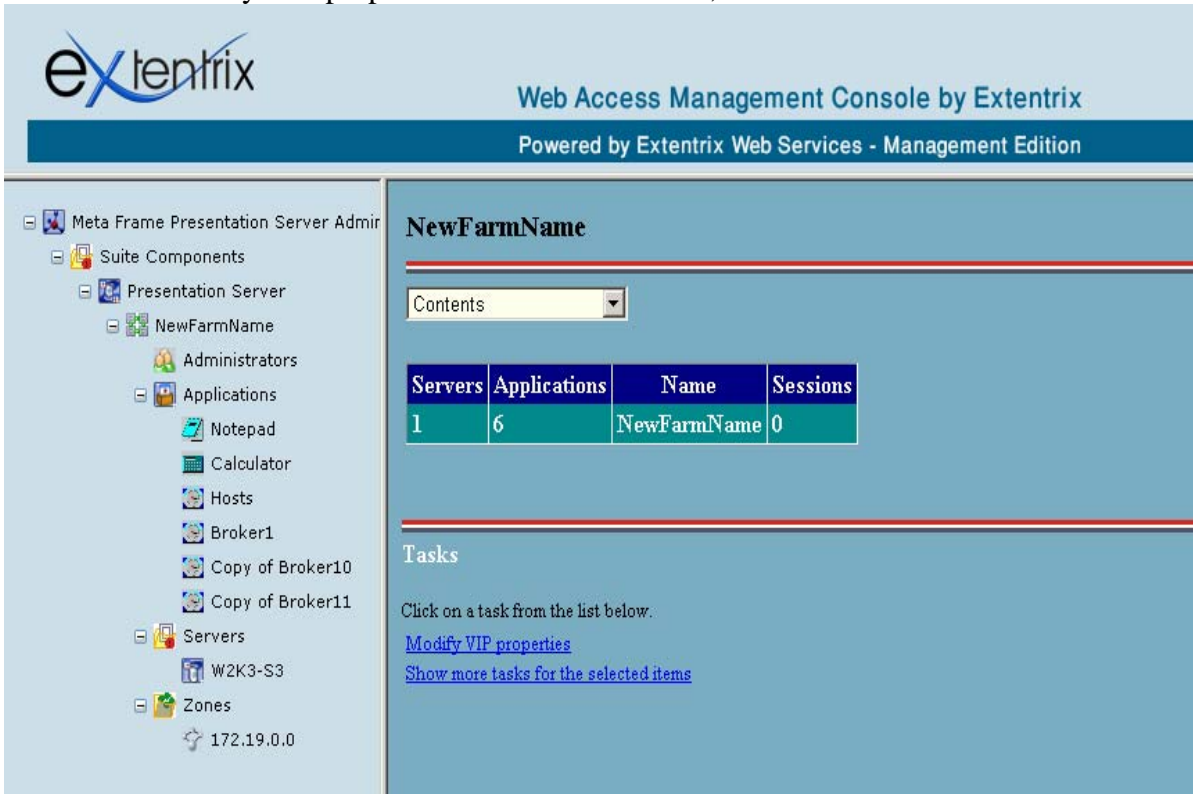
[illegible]

extentrix

Web Access Management Console by Extentrix

Powered by Extentrix Web Services - Management Edition

Meta Frame Presentation Server Admir
Suite Components
Presentation Server
NewFarmName
Administrators
Applications
Notepad
Calculator
Hosts
Broker1
Copy of Broker10
Copy of Broker11
Servers
W2K3-S3
Zones
172.19.0.0

NewFarmName

Contents

| Servers | Applications | Name | Sessions |
|---|---|---|---|
| 1 | 6 | NewFarmName | 0 |

Tasks

Click on a task from the list below.

Modify VIP properties

Show more tasks for the selected items